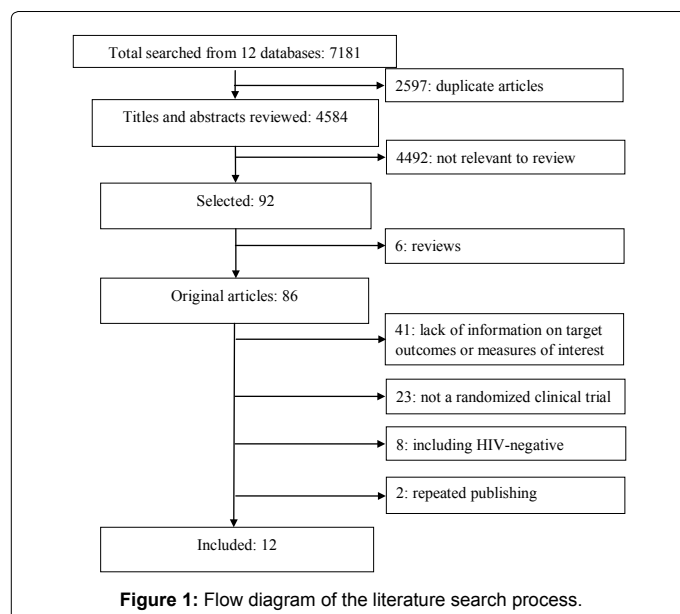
Total searched from 12 databases: 7181

2597: duplicate articles

Titles and abstracts reviewed: 4584

4492: not relevant to review

Selected: 92

6: reviews

Original articles: 86

41: lack of information on target outcomes or measures of interest

23: not a randomized clinical trial

8: including HIV-negative

2: repeated publishing

Included: 12

**Figure 1:** Flow diagram of the literature search process.